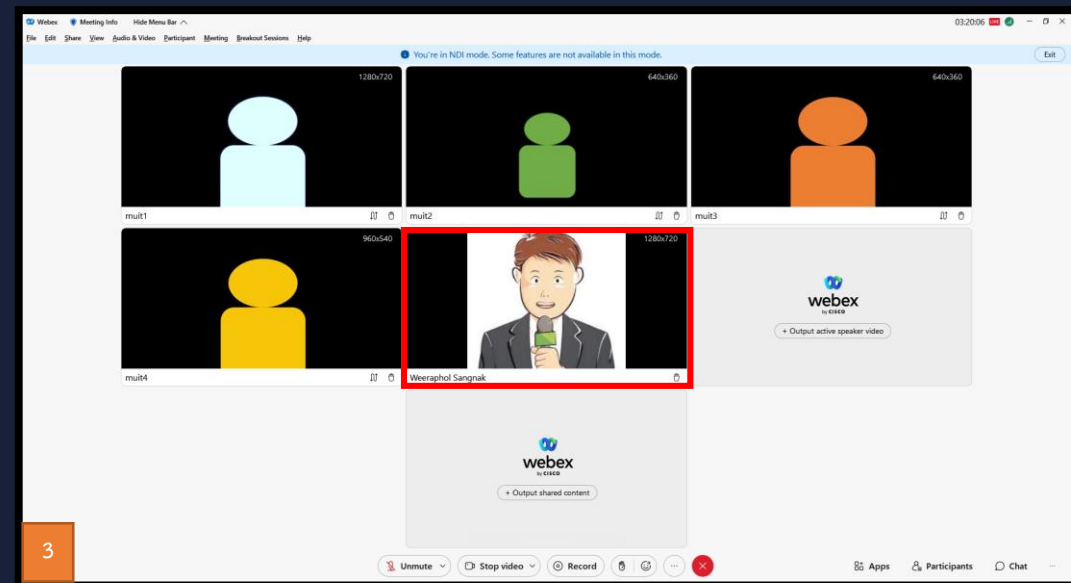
Webex Meeting Info Hide Menu Bar

03:20:06

File Edit Share View Audio & Video Participant Meeting Breakout Sessions Help

You're in NDI mode. Some features are not available in this mode.

Exit

1280x720

muit1

640x360

muit2

640x360

muit3

960x540

muit4

1280x720

Weeraphol Sangnak

webex by CISCO

+ Output active speaker video

webex by CISCO

+ Output shared content

3

Unmute

Stop video

Record

Apps

Participants

Chat